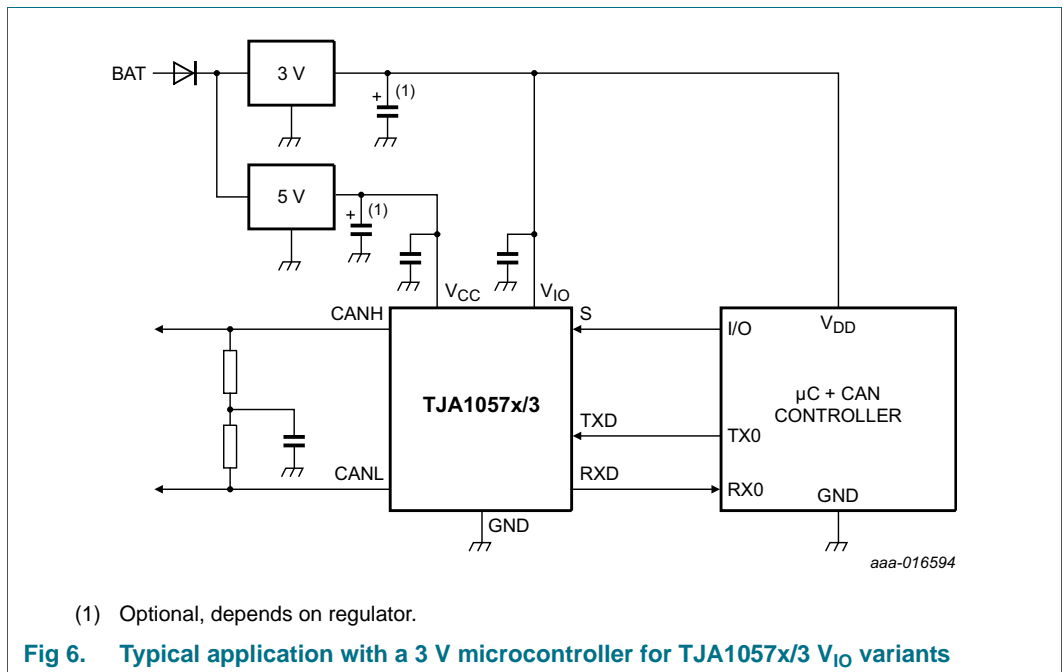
BAT

3 V

+ (1)

5 V

+ (1)

$V_{CC}$

$V_{IO}$

CANH

S

I/O

$V_{DD}$

TJA1057x/3

µC + CAN CONTROLLER

TXD

TX0

CANL

RXD

RX0

GND

GND

aaa-016594

(1) Optional, depends on regulator.

Fig 6. Typical application with a 3 V microcontroller for TJA1057x/3 $V_{IO}$ variants